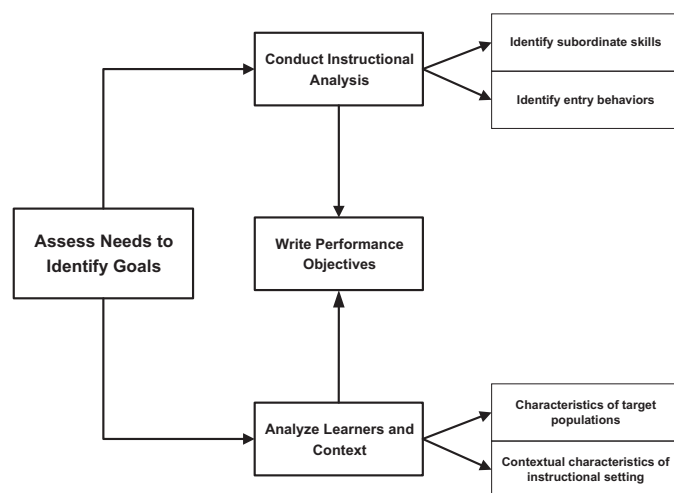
Assess Needs to Identify Goals

Conduct Instructional Analysis

Identify subordinate skills

Identify entry behaviors

Write Performance Objectives

Analyze Learners and Context

Characteristics of target populations

Contextual characteristics of instructional setting